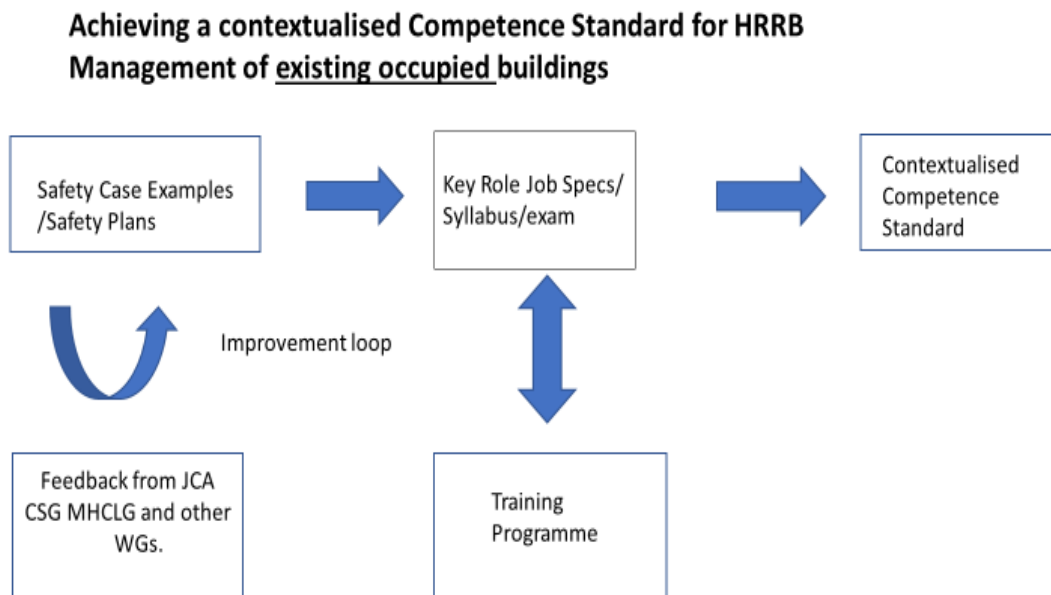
Achieving a contextualised Competence Standard for HRRB Management of existing occupied buildings

Safety Case Examples /Safety Plans

Key Role Job Specs/ Syllabus/exam

Contextualised Competence Standard

Improvement loop

Feedback from JCA CSG MHCLG and other WGs.

Training Programme